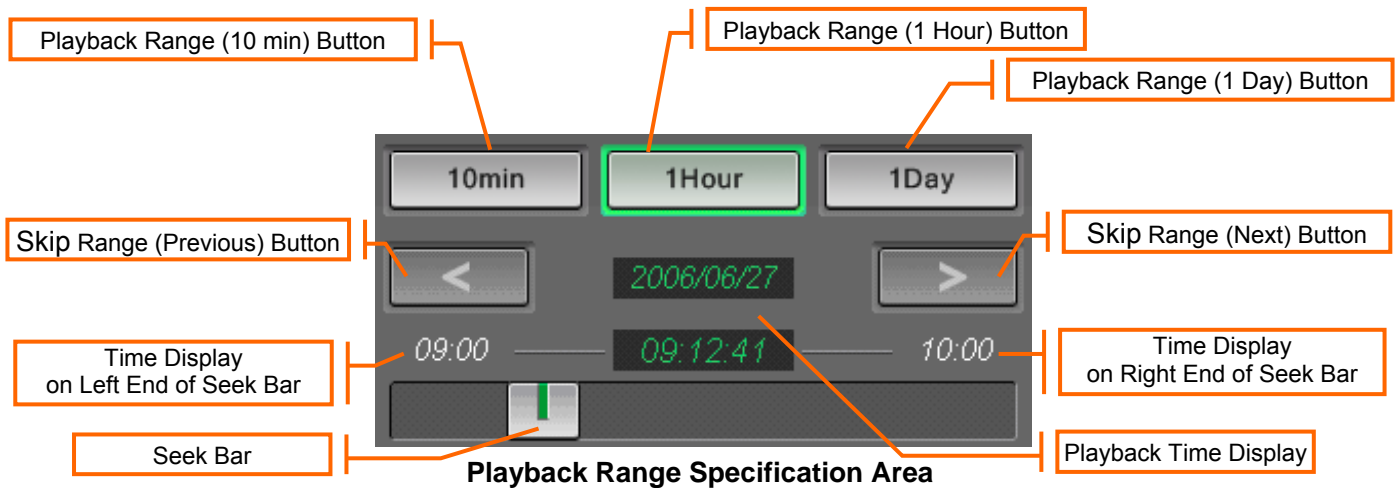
Playback Range (10 min) Button

Playback Range (1 Hour) Button

Playback Range (1 Day) Button

10min

1Hour

1Day

Skip Range (Previous) Button

Skip Range (Next) Button

<

2006/06/27

>

Time Display on Left End of Seek Bar

09:00

09:12:41

10:00

Time Display on Right End of Seek Bar

Seek Bar

Playback Time Display

Playback Range Specification Area